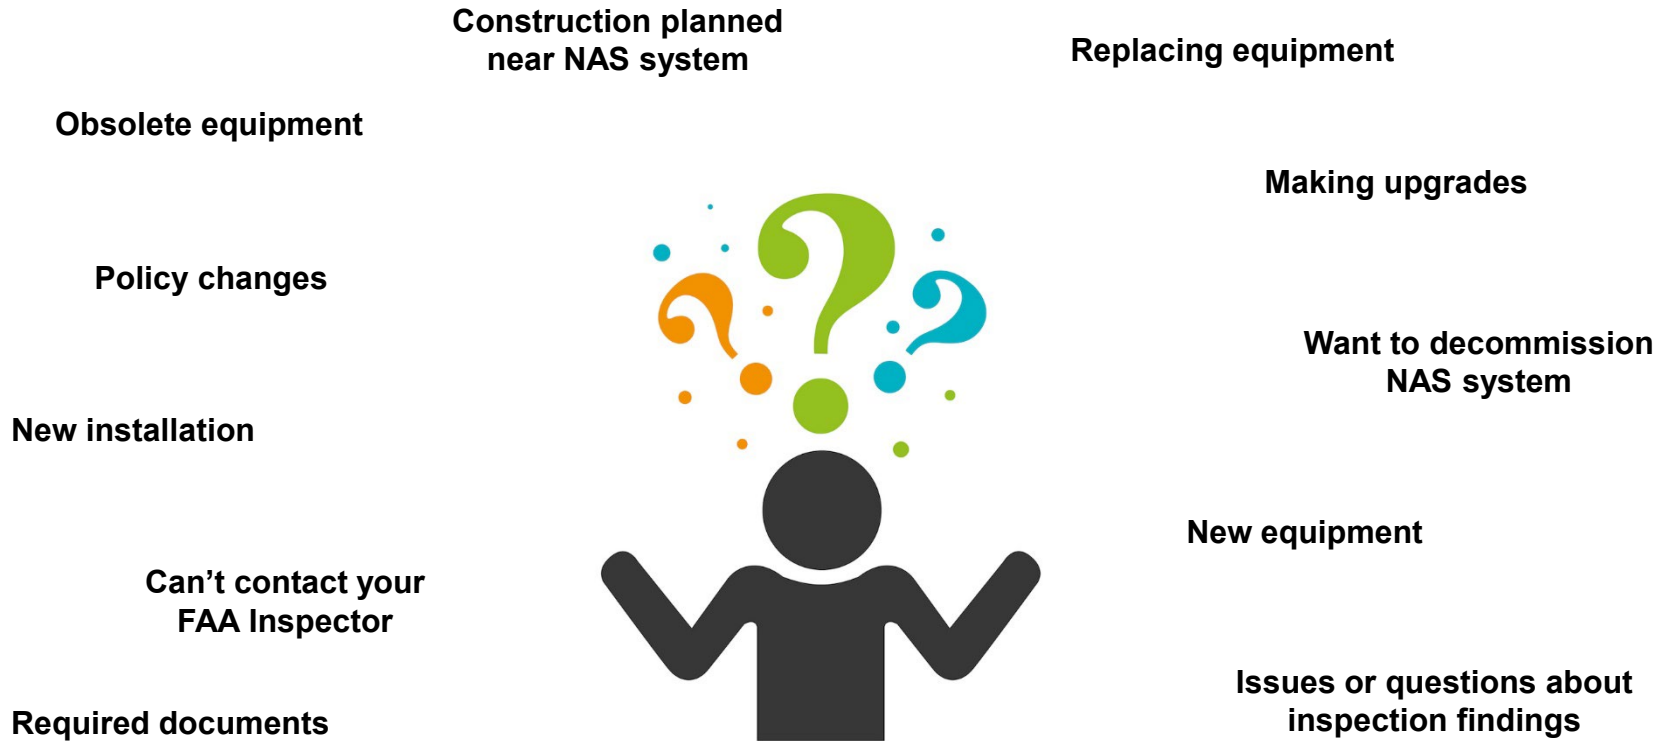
Construction planned near NAS system

Replacing equipment

Obsolete equipment

Making upgrades

Policy changes

Want to decommission NAS system

New installation

New equipment

Can’t contact your FAA Inspector

Required documents

Issues or questions about inspection findings